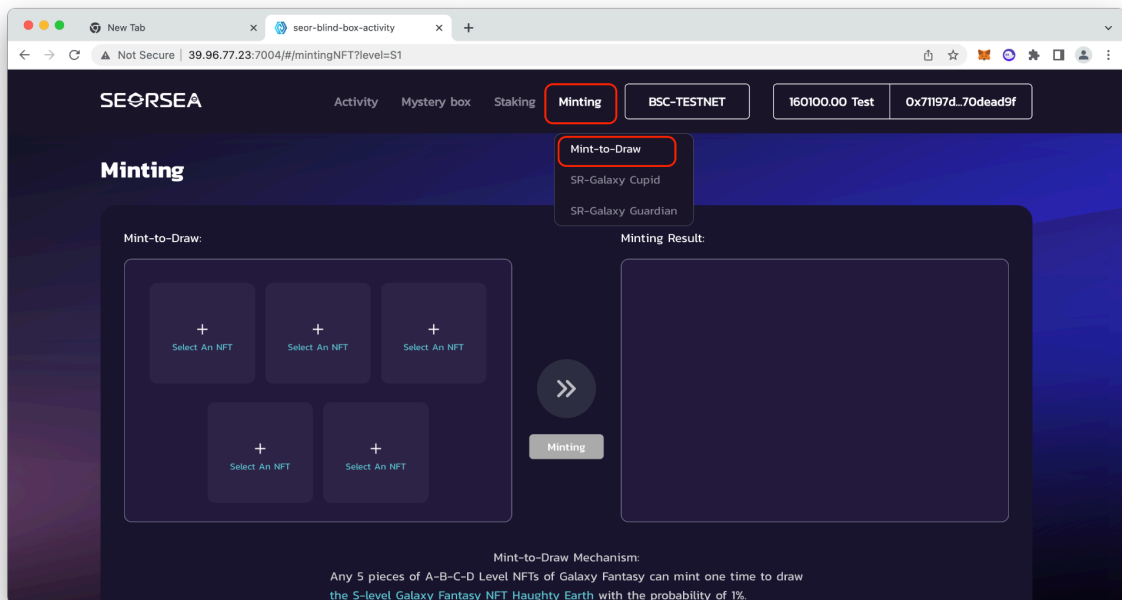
New Tab
seor-blind-box-activity
Not Secure | 39.96.77.23:7004/#/mintingNFT?level=S1

SEORSEA
Activity
Mystery box
Staking
Minting
BSC-TESTNET
160100.00 Test
0x71197d...70dead9f

Mint-to-Draw
SR-Galaxy Cupid
SR-Galaxy Guardian

Minting

Mint-to-Draw:
+
Select An NFT
+
Select An NFT
+
Select An NFT
+
Select An NFT
+
Select An NFT

Minting

Minting Result:

Mint-to-Draw Mechanism:
Any 5 pieces of A-B-C-D Level NFTs of Galaxy Fantasy can mint one time to draw the S-level Galaxy Fantasy NFT Haughty Earth with the probability of 1%.